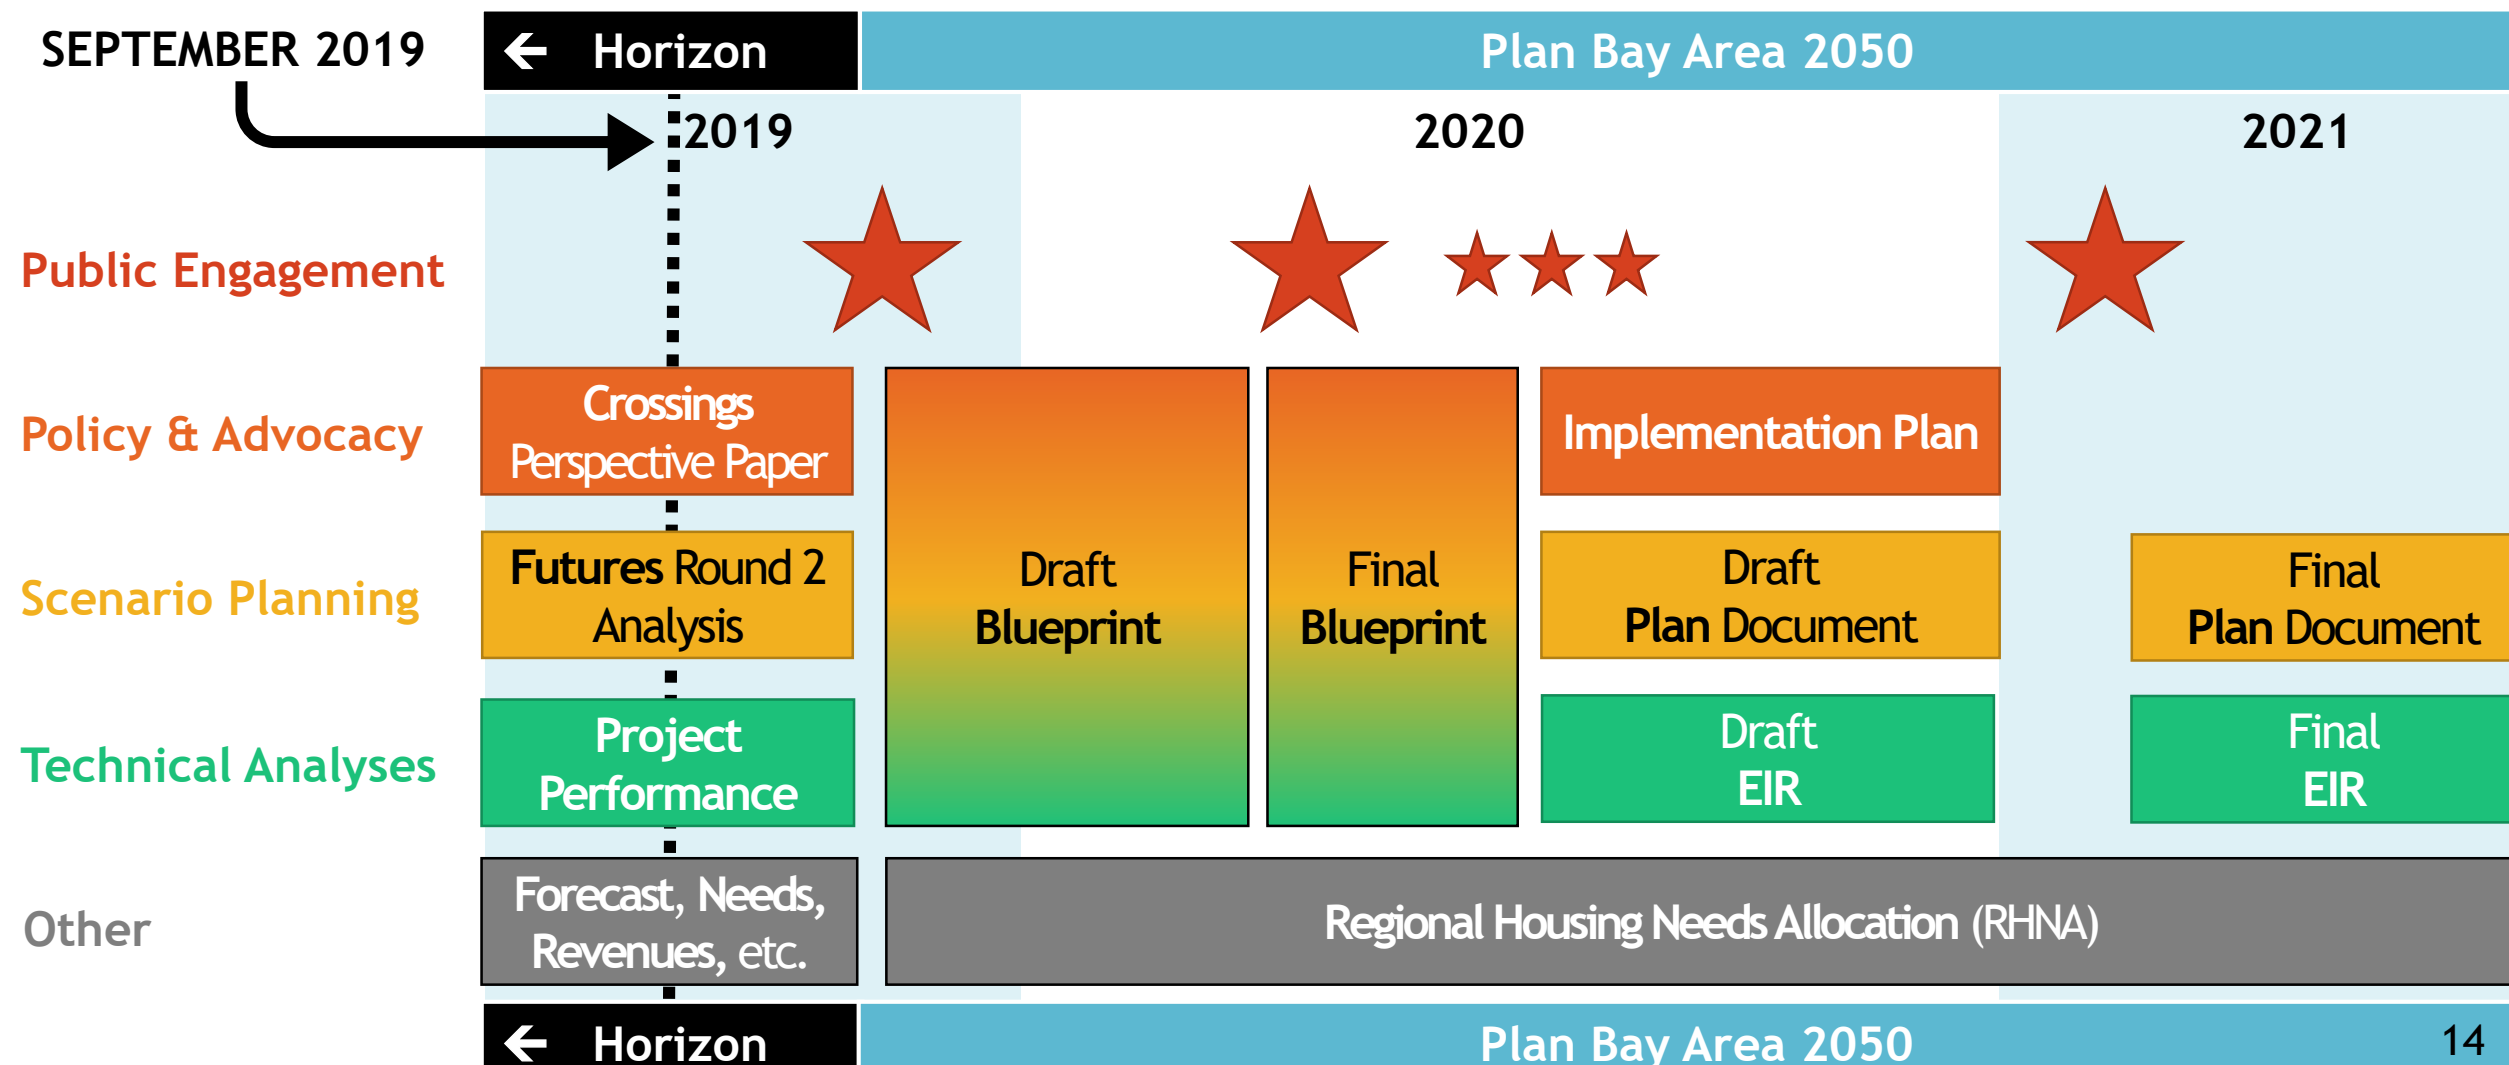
SEPTEMBER 2019

← Horizon

Plan Bay Area 2050

2019

2020

2021

Public Engagement

Policy & Advocacy

Scenario Planning

Technical Analyses

Other

Crossings Perspective Paper

Futures Round 2 Analysis

Project Performance

Forecast, Needs, Revenues, etc.

Draft Blueprint

Final Blueprint

Implementation Plan

Draft Plan Document

Draft EIR

Final Plan Document

Final EIR

Regional Housing Needs Allocation (RHNA)

← Horizon

Plan Bay Area 2050

14